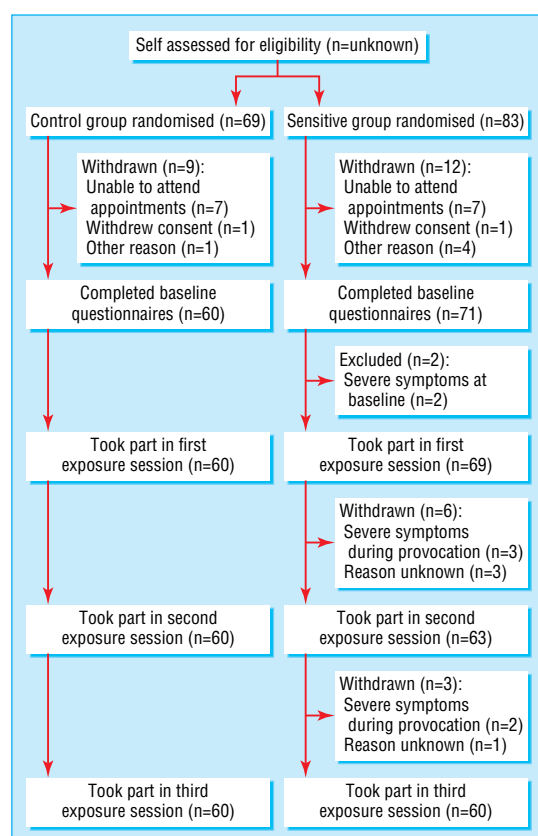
Self assessed for eligibility (n=unknown)

Control group randomised (n=69)

Sensitive group randomised (n=83)

Withdrawn (n=9):
Unable to attend appointments (n=7)
Withdrew consent (n=1)
Other reason (n=1)

Withdrawn (n=12):
Unable to attend appointments (n=7)
Withdrew consent (n=1)
Other reason (n=4)

Completed baseline questionnaires (n=60)

Completed baseline questionnaires (n=71)

Excluded (n=2):
Severe symptoms at baseline (n=2)

Took part in first exposure session (n=60)

Took part in first exposure session (n=69)

Withdrawn (n=6):
Severe symptoms during provocation (n=3)
Reason unknown (n=3)

Took part in second exposure session (n=60)

Took part in second exposure session (n=63)

Withdrawn (n=3):
Severe symptoms during provocation (n=2)
Reason unknown (n=1)

Took part in third exposure session (n=60)

Took part in third exposure session (n=60)